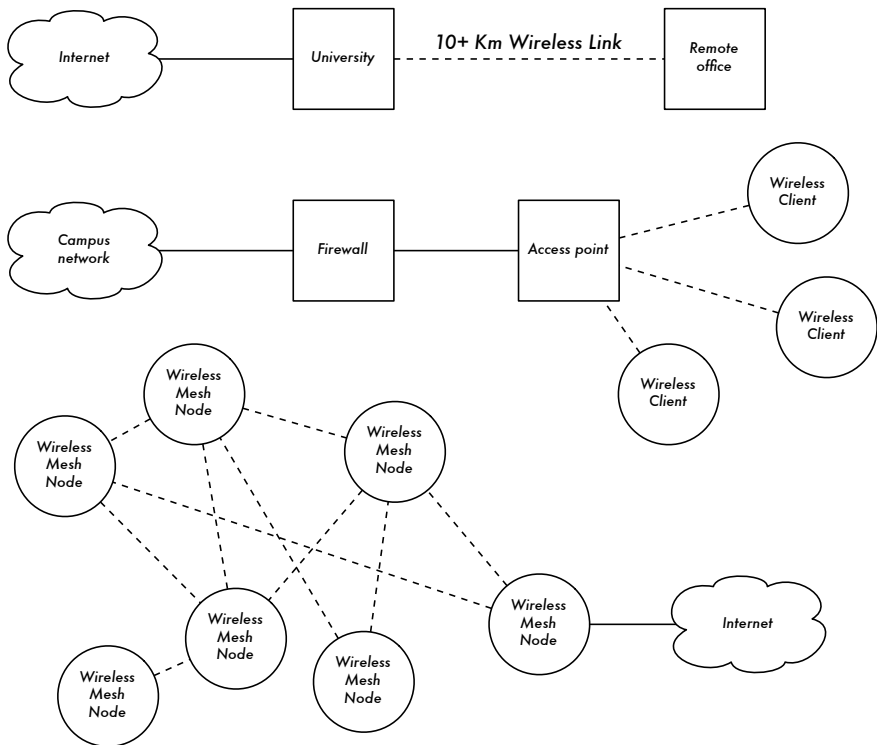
Internet

University

10+ Km Wireless Link

Remote office

Campus network

Firewall

Access point

Wireless Client

Wireless Client

Wireless Client

Wireless Mesh Node

Wireless Mesh Node

Wireless Mesh Node

Wireless Mesh Node

Wireless Mesh Node

Wireless Mesh Node

Wireless Mesh Node

Internet